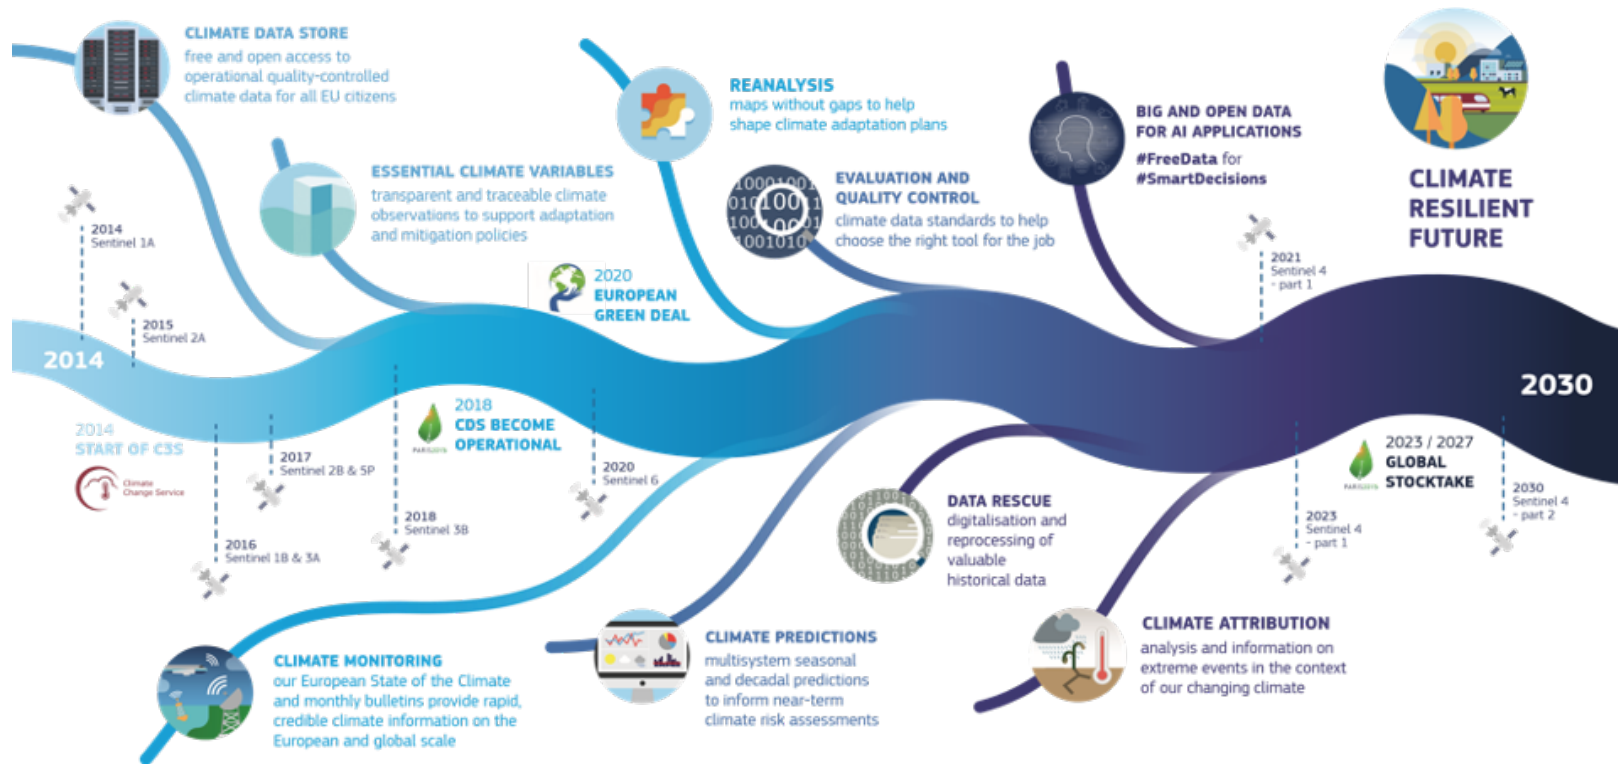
CLIMATE DATA STORE
free and open access to operational quality-controlled climate data for all EU citizens

ESSENTIAL CLIMATE VARIABLES
transparent and traceable climate observations to support adaptation and mitigation policies

REANALYSIS
maps without gaps to help shape climate adaptation plans

EVALUATION AND QUALITY CONTROL
climate data standards to help choose the right tool for the job

BIG AND OPEN DATA FOR AI APPLICATIONS
#FreeData for #SmartDecisions

CLIMATE RESILIENT FUTURE

2014 Sentinel 1A

2015 Sentinel 2A

2014

2020 EUROPEAN GREEN DEAL

2021 Sentinel 4 - part 1

2030

2014 START OF C3S

Climate Change Service

2017 Sentinel 2B & 5P

2018 CDS BECOME OPERATIONAL

PARIS2015

2020 Sentinel 6

2016 Sentinel 1B & 3A

2018 Sentinel 3B

DATA RESCUE
digitalisation and reprocessing of valuable historical data

2023 / 2027 GLOBAL STOCKTAKE

PARIS2015

2023 Sentinel 4 - part 1

2030 Sentinel 4 - part 2

CLIMATE MONITORING
our European State of the Climate and monthly bulletins provide rapid, credible climate information on the European and global scale

CLIMATE PREDICTIONS
multisystem seasonal and decadal predictions to inform near-term climate risk assessments

CLIMATE ATTRIBUTION
analysis and information on extreme events in the context of our changing climate